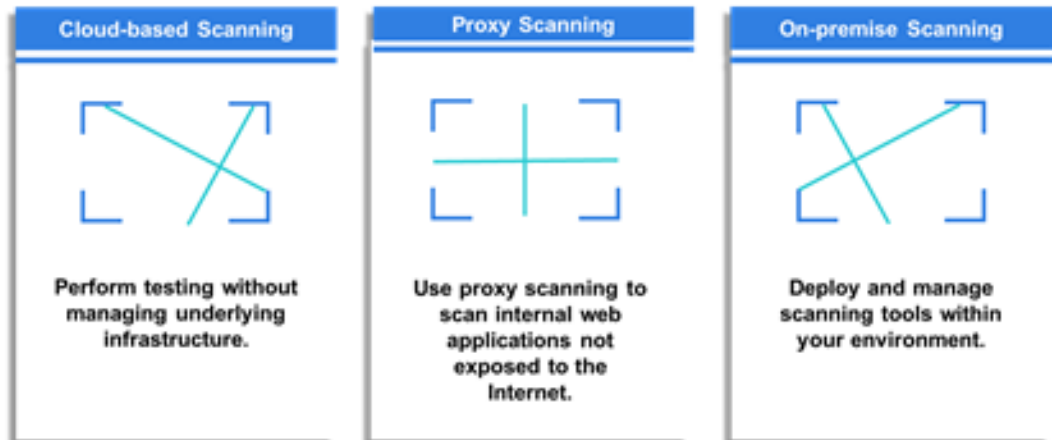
Cloud-based Scanning

Perform testing without managing underlying infrastructure.

Proxy Scanning

Use proxy scanning to scan internal web applications not exposed to the Internet.

On-premise Scanning

Deploy and manage scanning tools within your environment.